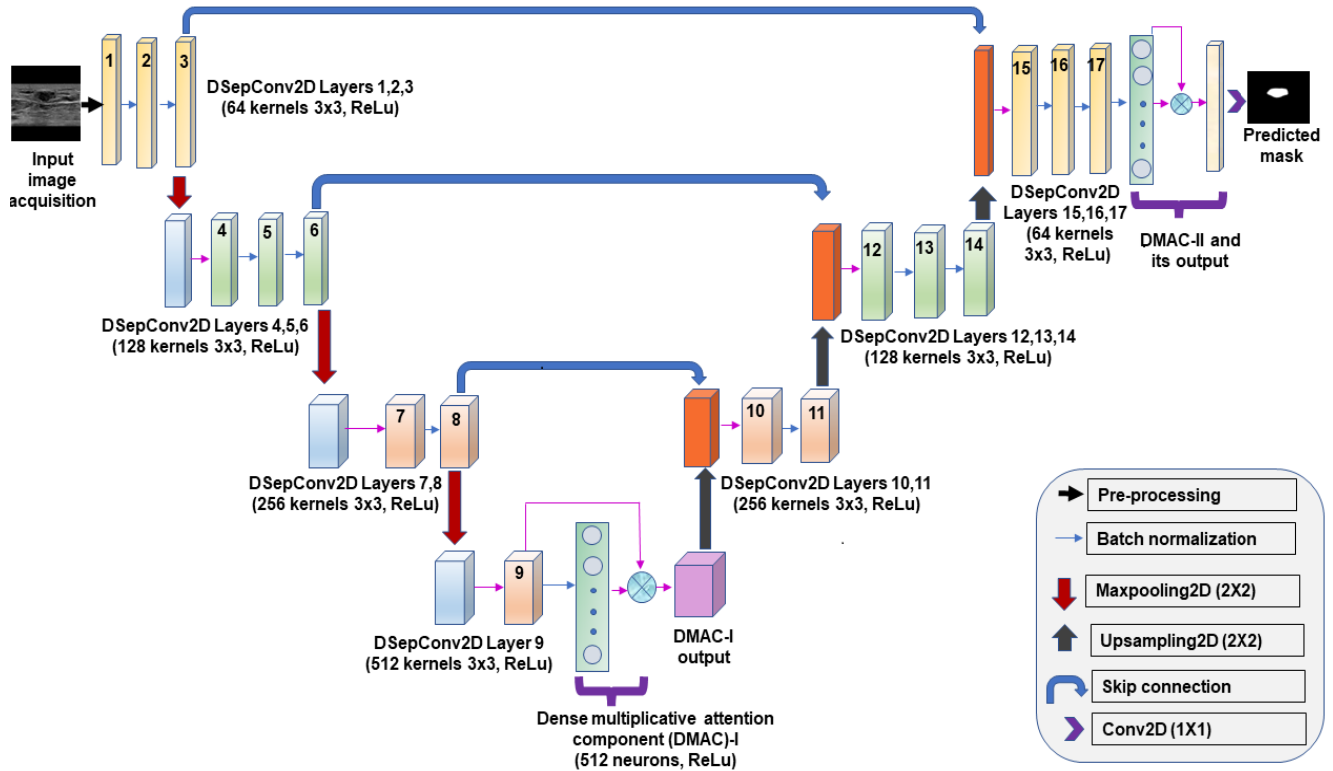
Input image acquisition

1 2 3

DSepConv2D Layers 1,2,3 (64 kernels 3x3, ReLu)

4 5 6

DSepConv2D Layers 4,5,6 (128 kernels 3x3, ReLu)

7 8

DSepConv2D Layers 7,8 (256 kernels 3x3, ReLu)

9

DSepConv2D Layer 9 (512 kernels 3x3, ReLu)

Dense multiplicative attention component (DMAC)-I (512 neurons, ReLu)

DMAC-I output

10 11

DSepConv2D Layers 10,11 (256 kernels 3x3, ReLu)

12 13 14

DSepConv2D Layers 12,13,14 (128 kernels 3x3, ReLu)

15 16 17

DSepConv2D Layers 15,16,17 (64 kernels 3x3, ReLu)

DMAC-II and its output

Predicted mask

Pre-processing

Batch normalization

Maxpooling2D (2X2)

Upsampling2D (2X2)

Skip connection

Conv2D (1X1)